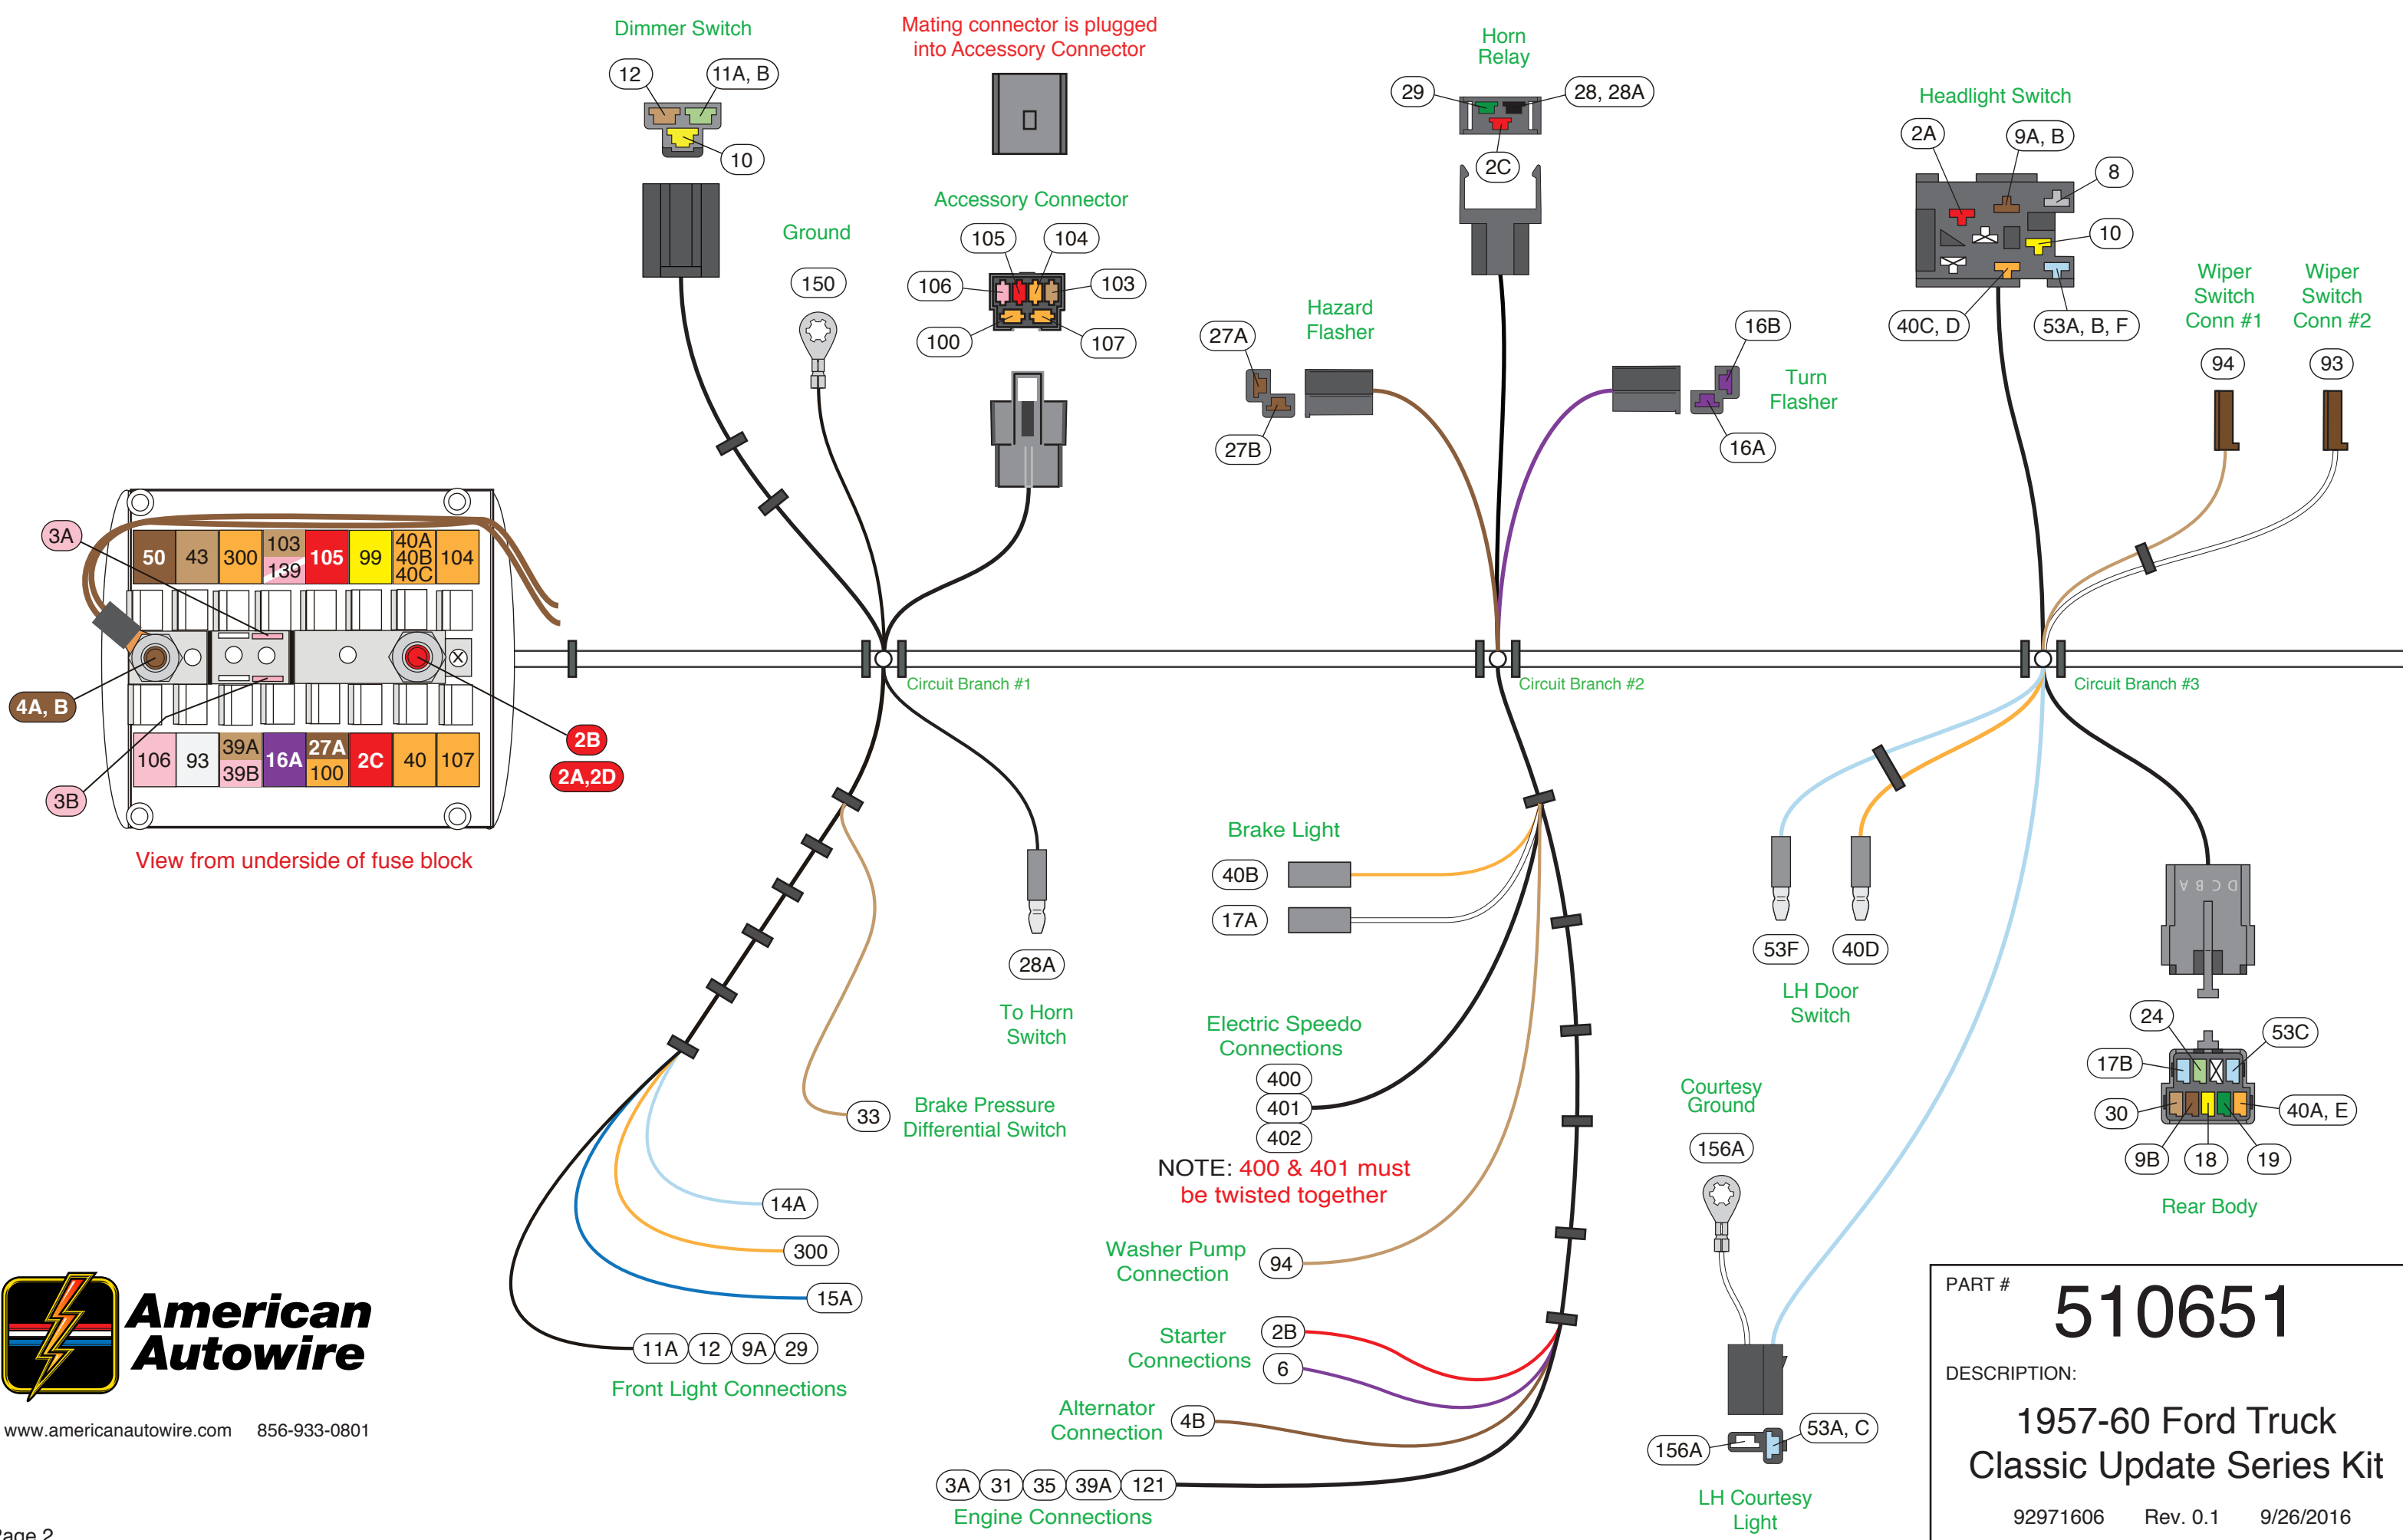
Dimmer Switch
12
11A, B
10

Mating connector is plugged into Accessory Connector

Accessory Connector
105
104
106
103
100
107

Ground
150

Horn Relay
29
28, 28A
2C

Headlight Switch
2A
9A, B
8
10
40C, D
53A, B, F

Hazard Flasher
27A
27B

Turn Flasher
16B
16A

Wiper Switch Conn #1
94

Wiper Switch Conn #2
93

3A
4A, B
3B
2B
2A,2D

| 50 | 43 | 300 | 103 139 | 105 | 99 | 40A 40B 40C | 104 |
|---|---|---|---|---|---|---|---|

| 106 | 93 | 39A 39B | 16A | 27A 100 | 2C | 40 | 107 |
|---|---|---|---|---|---|---|---|

View from underside of fuse block

Circuit Branch #1
Circuit Branch #2
Circuit Branch #3

28A
To Horn Switch

Brake Light
40B
17A

Electric Speedo Connections
400
401
402
NOTE: 400 & 401 must be twisted together

33
Brake Pressure Differential Switch

14A
300
15A
11A 12 9A 29
Front Light Connections

Washer Pump Connection
94

Starter Connections
2B
6

Alternator Connection
4B

3A 31 35 39A 121
Engine Connections

53F
40D
LH Door Switch

Courtesy Ground
156A

156A
53A, C
LH Courtesy Light

D C B A
24
53C
17B
30
40A, E
9B
18
19
Rear Body

American Autowire
www.americanautowire.com 856-933-0801

PART #
510651
DESCRIPTION:
1957-60 Ford Truck Classic Update Series Kit
92971606 Rev. 0.1 9/26/2016

age 2